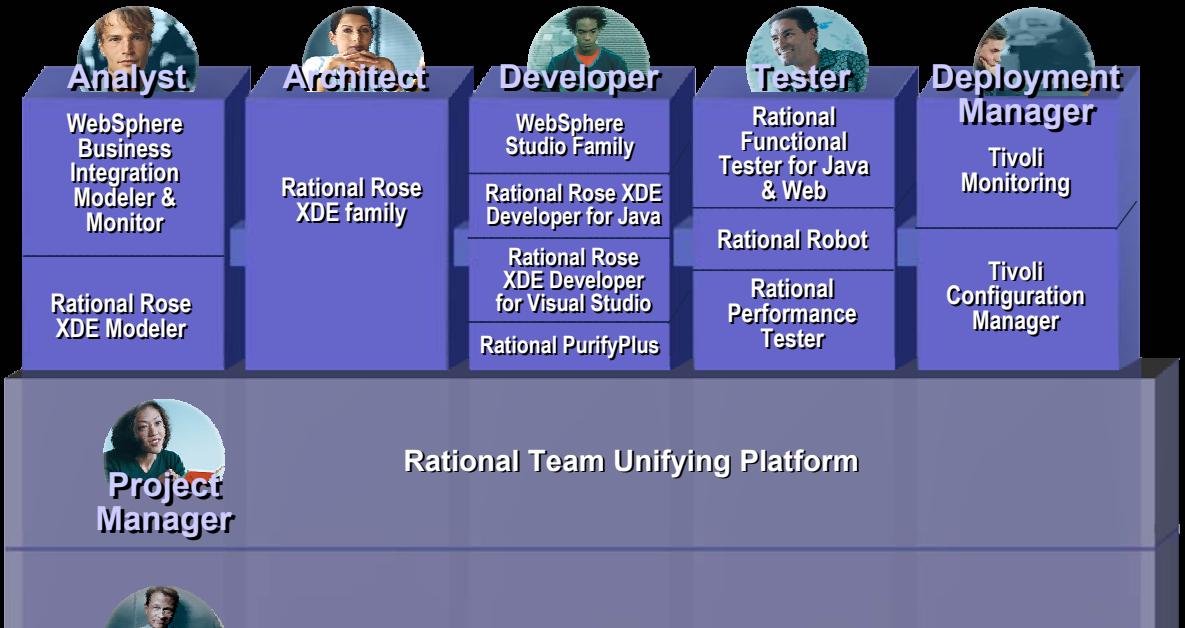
Analyst

WebSphere Business Integration Modeler & Monitor

Rational Rose XDE Modeler

Architect

Rational Rose XDE family

Developer

WebSphere Studio Family

Rational Rose XDE Developer for Java

Rational Rose XDE Developer for Visual Studio

Rational PurifyPlus

Tester

Rational Functional Tester for Java & Web

Rational Robot

Rational Performance Tester

Deployment Manager

Tivoli Monitoring

Tivoli Configuration Manager

Project Manager

Rational Team Unifying Platform